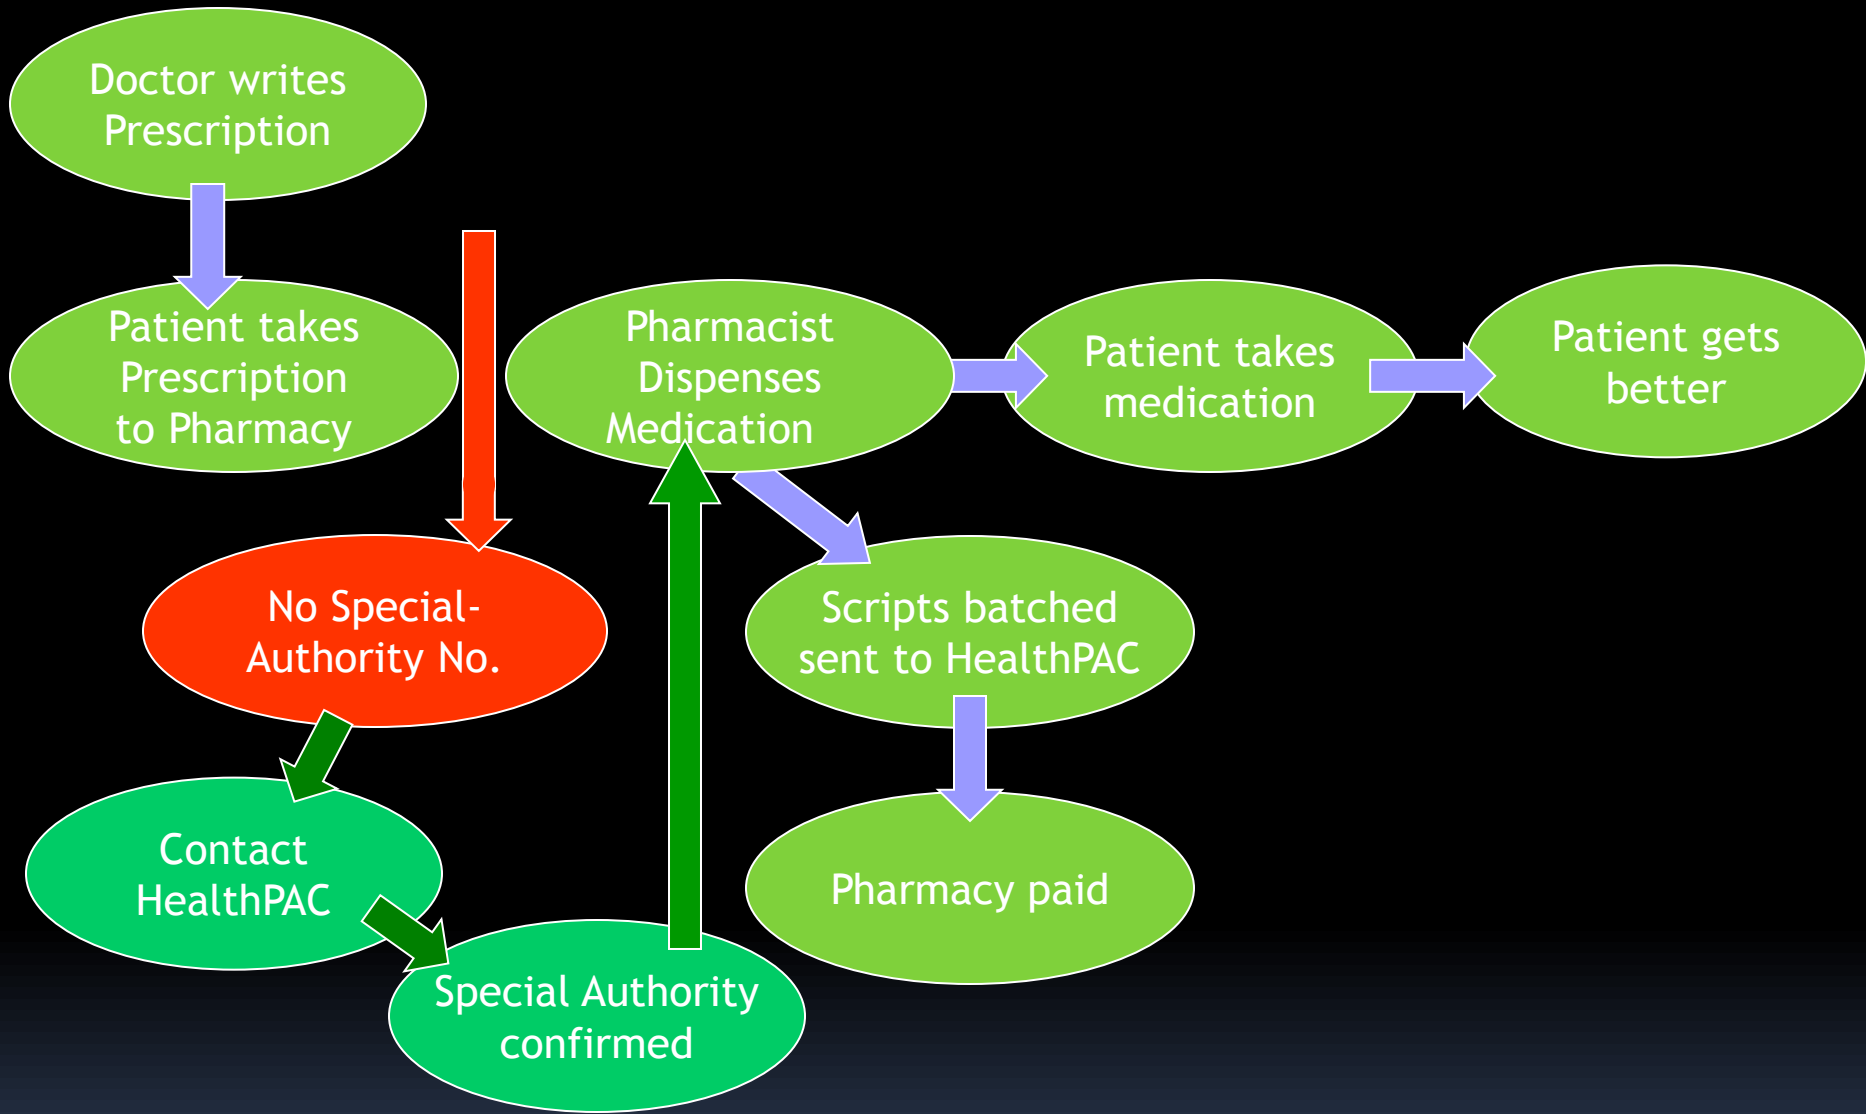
Doctor writes Prescription

Patient takes Prescription to Pharmacy

Pharmacist Dispenses Medication

Patient takes medication

Patient gets better

No Special-Authority No.

Scripts batched sent to HealthPAC

Contact HealthPAC

Pharmacy paid

Special Authority confirmed